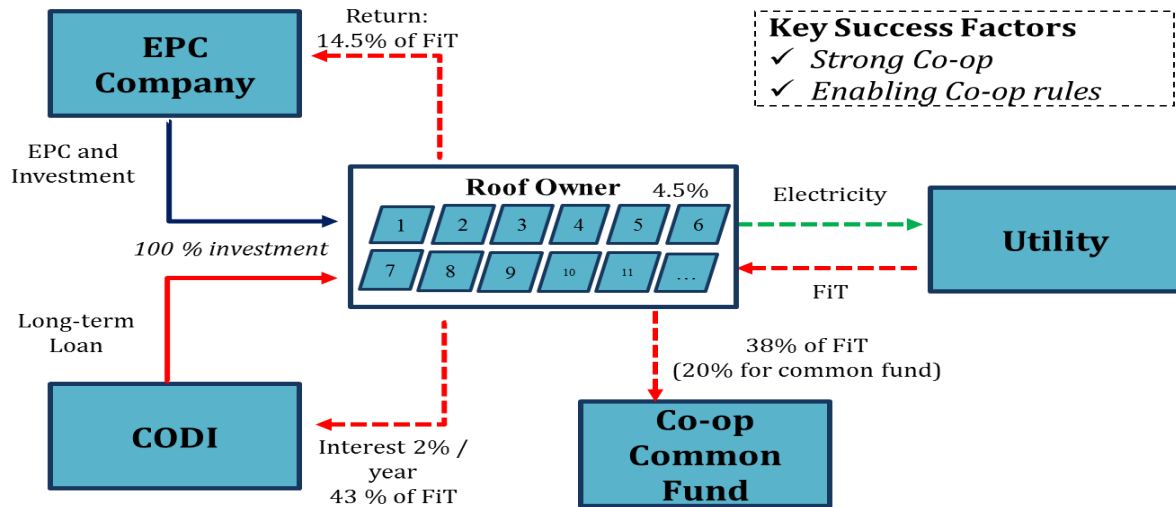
EPC Company

Return:
14.5% of FiT

Key Success Factors
✓ Strong Co-op
✓ Enabling Co-op rules

EPC and Investment

Roof Owner 4.5%

1 2 3 4 5 6
7 8 9 10 11 …

Electricity

Utility

100 % investment

FiT

Long-term Loan

38% of FiT
(20% for common fund)

CODI

Interest 2% / year
43 % of FiT

Co-op Common Fund